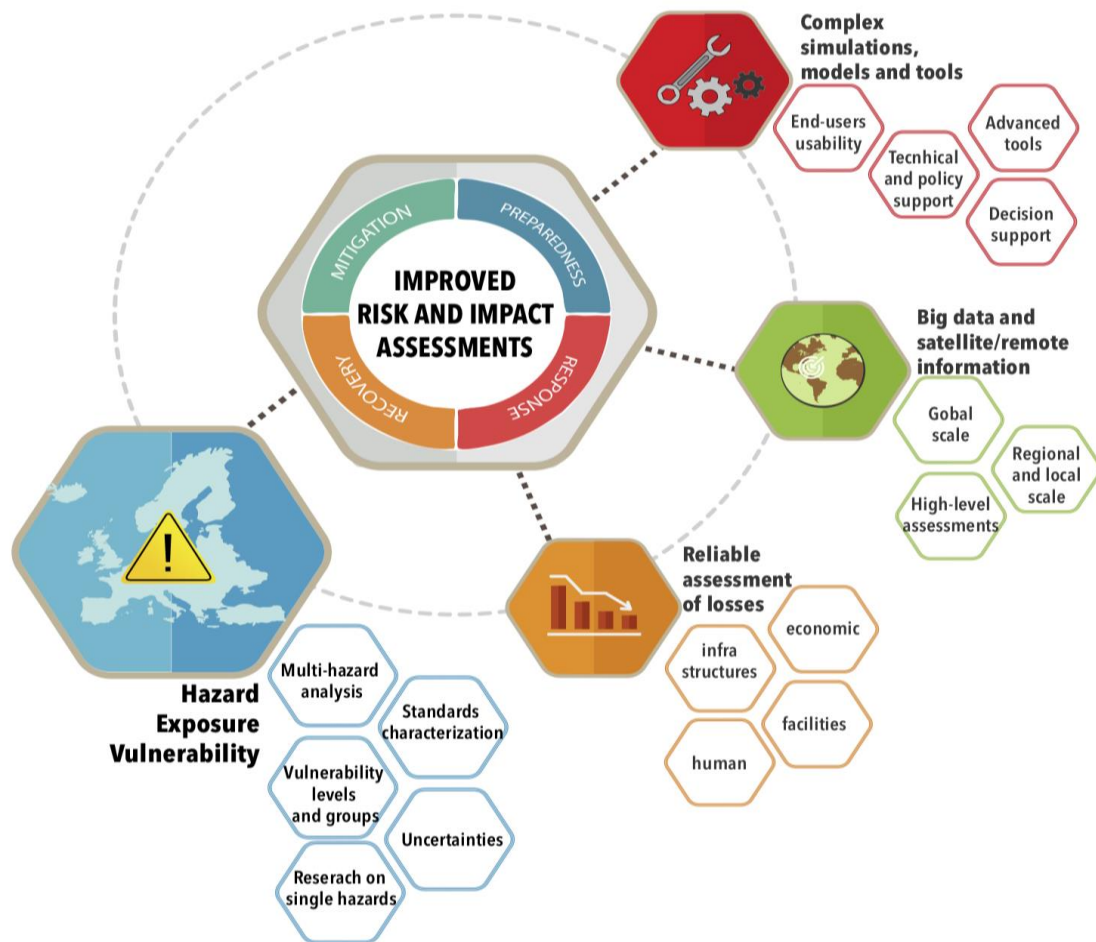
IMPROVED RISK AND IMPACT ASSESSMENTS

MITIGATION
PREPAREDNESS
RESPONSE
RECOVERY

Complex simulations, models and tools

End-users usability
Tecnhical and policy support
Advanced tools
Decision support

Big data and satellite/remote information

Gobal scale
Regional and local scale
High-level assessments

Reliable assessment of losses

economic
infra structures
facilities
human

Hazard Exposure Vulnerability

Multi-hazard analysis
Standards characterization
Vulnerability levels and groups
Uncertainties
Reserach on single hazards